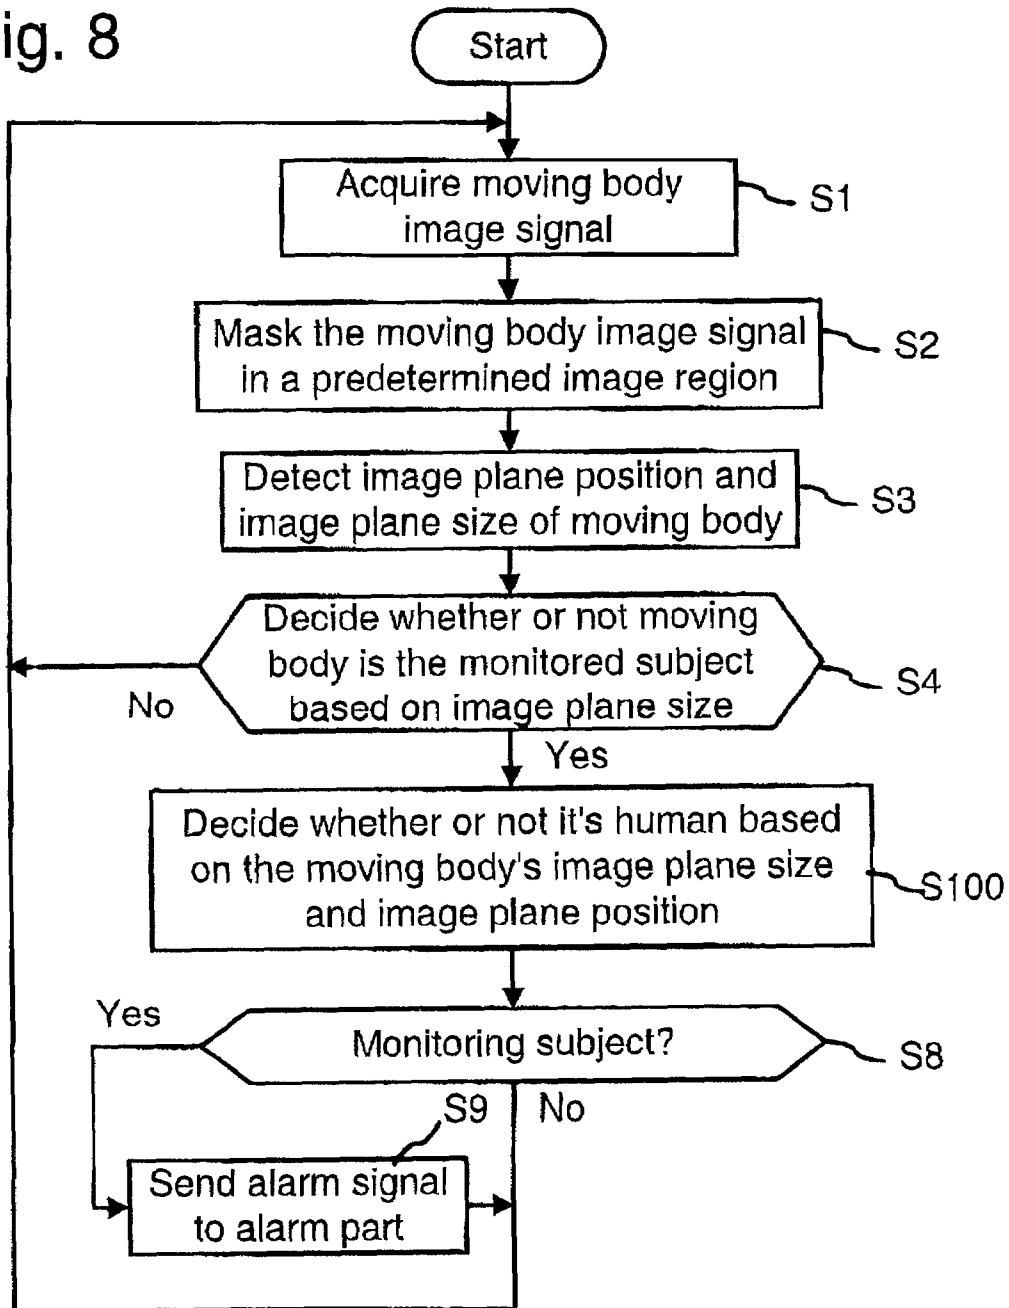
ig. 8

Start

Acquire moving body image signal

S1

Mask the moving body image signal in a predetermined image region

S2

Detect image plane position and image plane size of moving body

S3

Decide whether or not moving body is the monitored subject based on image plane size

S4

No

Yes

Decide whether or not it's human based on the moving body's image plane size and image plane position

S100

Yes

Monitoring subject?

S8

S9

No

Send alarm signal to alarm part